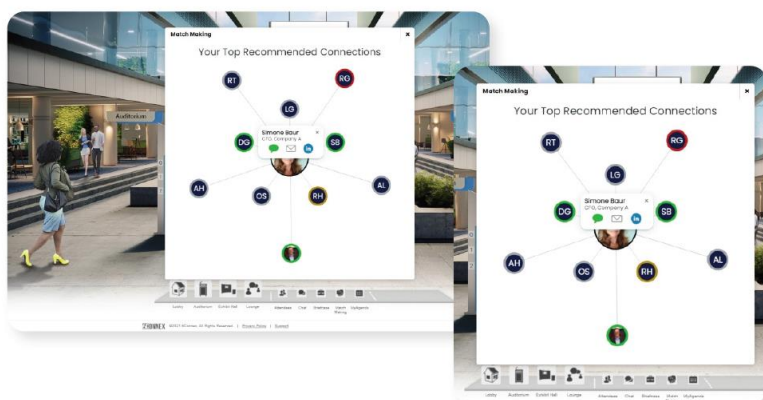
Match Making

Your Top Recommended Connections

RT
RG
LG
DG
Simone Baur
CFO, Company A
SB
AH
OS
RH
AL

Auditorium

Lobby Auditorium Exhibit Hall Lounge Attendees Chat Briefcase Agenda MyAgenda

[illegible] ©2021 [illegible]. All Rights Reserved | Privacy Policy | Support

Match Making

Your Top Recommended Connections

RT
RG
LG
DG
Simone Baur
CFO, Company A
SB
AH
OS
RH
AL

Lobby Auditorium Exhibit Hall Lounge Attendees Chat Briefcase Agenda MyAgenda